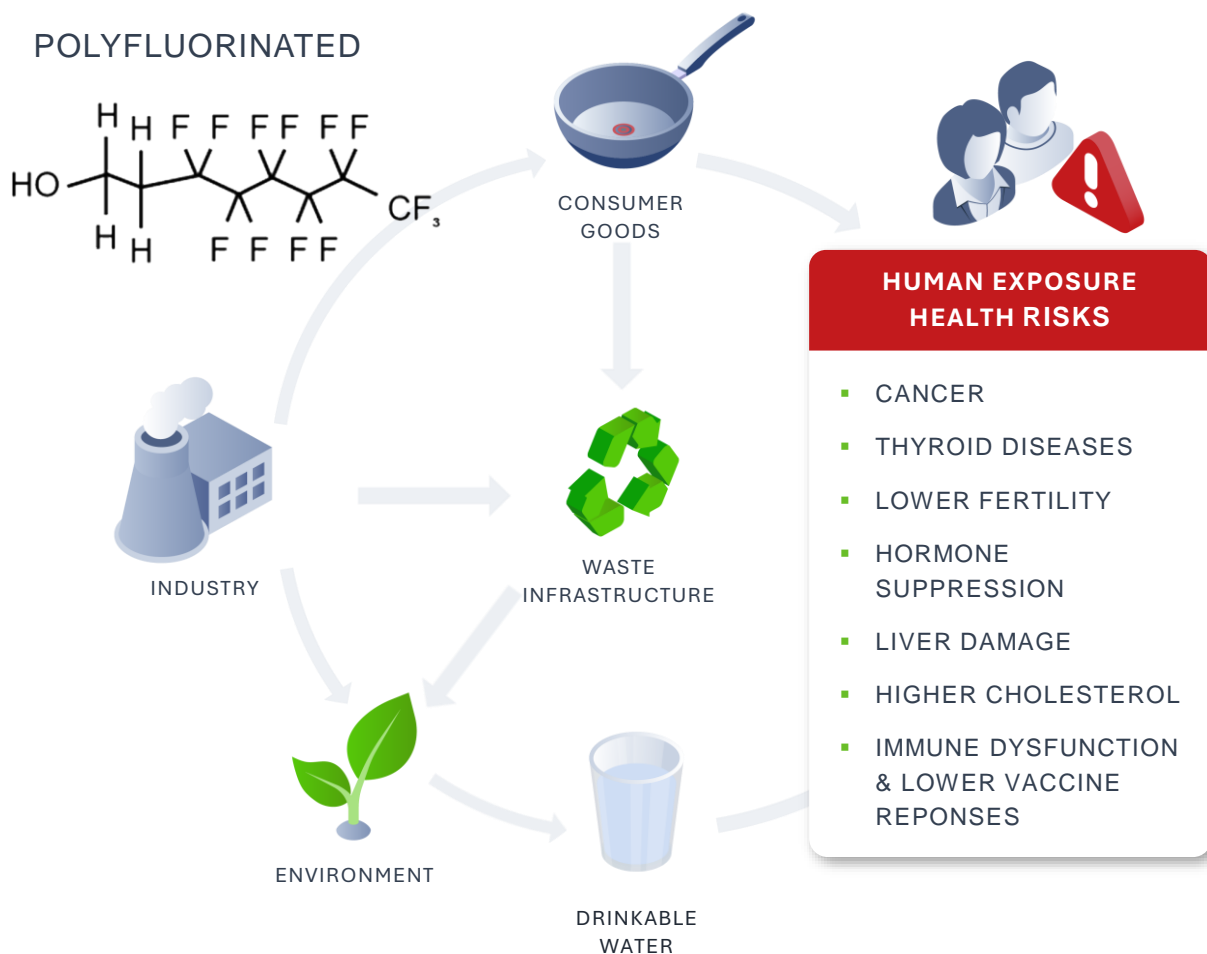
POLYFLUORINATED

H H F F F F F F
HO CF$_3$
H H F F F F

CONSUMER GOODS

INDUSTRY

WASTE INFRASTRUCTURE

ENVIRONMENT

DRINKABLE WATER

HUMAN EXPOSURE HEALTH RISKS

- CANCER
- THYROID DISEASES
- LOWER FERTILITY
- HORMONE SUPPRESSION
- LIVER DAMAGE
- HIGHER CHOLESTEROL
- IMMUNE DYSFUNCTION & LOWER VACCINE REPONSES